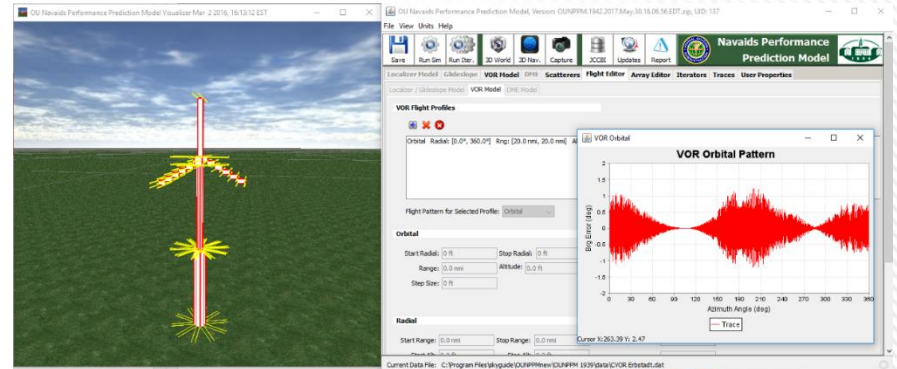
OU Navaids Performance Prediction Model Visualizer Mar 2 2016, 16:13:12 EST

OU Navaids Performance Prediction Model, Version: OUNPPM.1942.2017.May.30.16.06.56.EDT.zip, UID: 137

File View Units Help

Save Run Sim Run Iter. 3D World 3D Nav. Capture JCCBI Updates Report

Navaids Performance Prediction Model

Localizer Model Glideslope VOR Model DME Scatterers Flight Editor Array Editor Iterators Traces User Properties

Localizer Glideslope Model VOR Model DME Model

VOR Flight Profiles

Orbital Radial: [0.0°, 360.0°] Rng: [20.0 nmi, 20.0 nmi] A

Flight Pattern for Selected Profile: Orbital

Orbital

Start Radial: 0 ft Stop Radial: 0 ft

Range: 0.0 nmi Altitude: 0.0 ft

Step Size: 0 ft

Radial

Start Range: 0.0 nmi Stop Range: 0.0 nmi

VOR Orbital

VOR Orbital Pattern

Brg Error (deg)

2 1.5 1 0.5 0 -0.5 -1 -1.5 -2

0 30 60 90 120 150 180 210 240 270 300 330 360

Azimuth Angle (deg)

Trace

Cursor X: 263.39 Y: 2.47

Current Data File: C:\Program Files\skyguide\OUNPPMnew\OUNPPM 1939\data\CVOR Erbstadt.dat